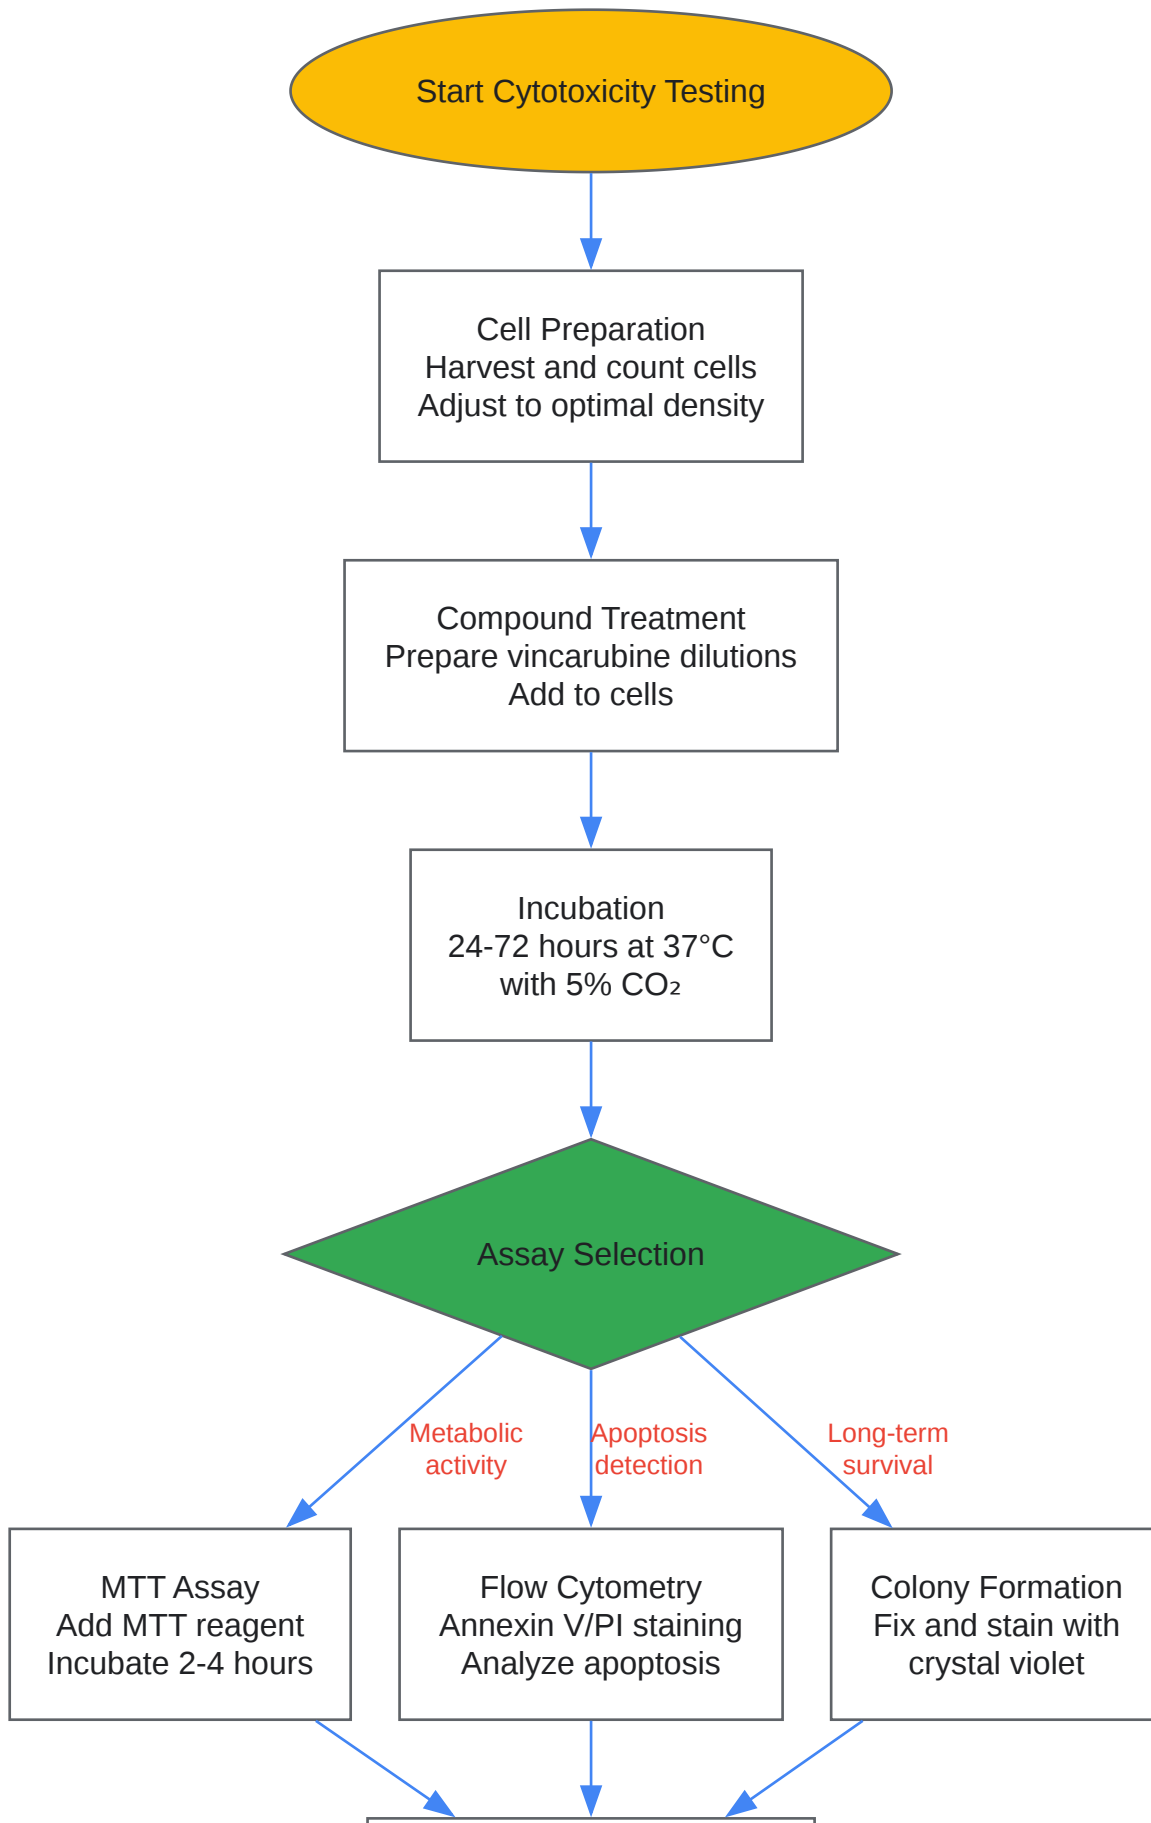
Start Cytotoxicity Testing

Cell Preparation
Harvest and count cells
Adjust to optimal density

Compound Treatment
Prepare vincarubine dilutions
Add to cells

Incubation
24-72 hours at 37°C
with 5% $CO_2$

Assay Selection

Metabolic activity

Apoptosis detection

Long-term survival

MTT Assay
Add MTT reagent
Incubate 2-4 hours

Flow Cytometry
Annexin V/PI staining
Analyze apoptosis

Colony Formation
Fix and stain with
crystal violet